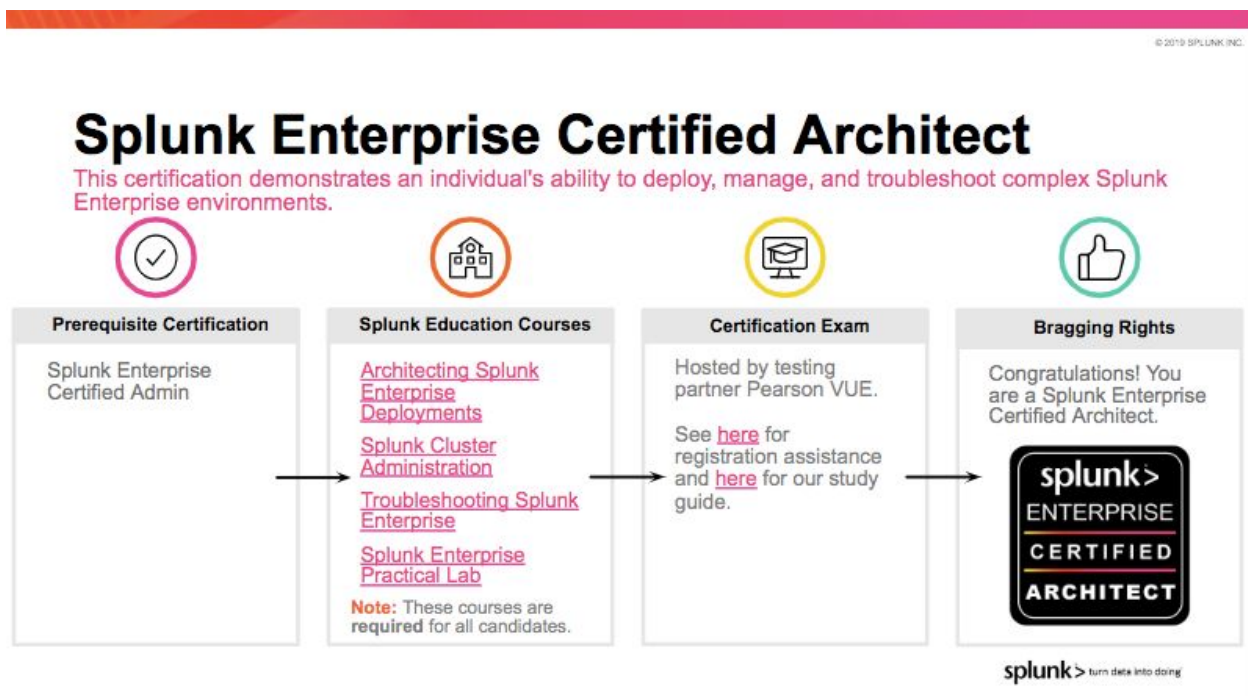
© 2019 SPLUNK INC.

Splunk Enterprise Certified Architect

This certification demonstrates an individual's ability to deploy, manage, and troubleshoot complex Splunk Enterprise environments.

Prerequisite Certification

Splunk Enterprise Certified Admin

Splunk Education Courses

Architecting Splunk Enterprise Deployments

Splunk Cluster Administration

Troubleshooting Splunk Enterprise

Splunk Enterprise Practical Lab

Note: These courses are required for all candidates.

Certification Exam

Hosted by testing partner Pearson VUE.

See here for registration assistance and here for our study guide.

Bragging Rights

Congratulations! You are a Splunk Enterprise Certified Architect.

splunk> ENTERPRISE CERTIFIED ARCHITECT

splunk> turn data into doing